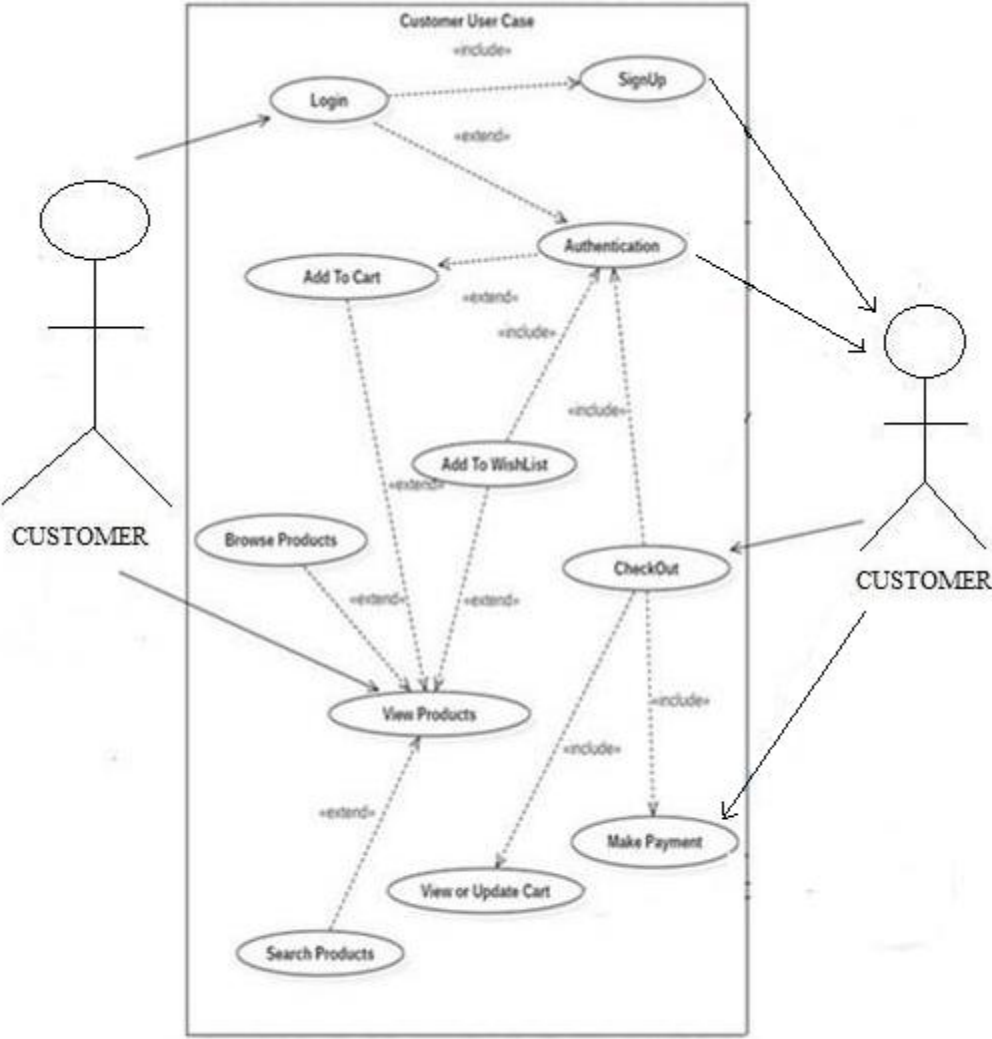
Customer User Case

«include»

Login

SignUp

«extend»

Authentication

Add To Cart

«extend»

«include»

«include»

Add To WishList

«extend»

CUSTOMER

Browse Products

CheckOut

CUSTOMER

«extend»

«extend»

View Products

«include»

«include»

«extend»

Make Payment

View or Update Cart

Search Products